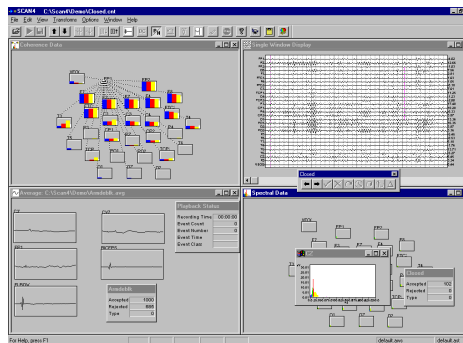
SCAN4 : C:\Scan4\Demo\Closed.cnt
File Edit View Transforms Options Window Help

Coherence Data

Single Window Display

Closed

Average: C:\Scan4\Demo\Vmodelblk.avg

Playback Status
Recording Time: 00:00:00
Event Count 0
Event Number 0
Event Time
Event Class

Avoidblk
Accepted 1000
Rejected 895
Type 0

Spectral Data

Closed
Accepted 102
Rejected 0
Type 0

For Help, press F1
default.aws default.ast